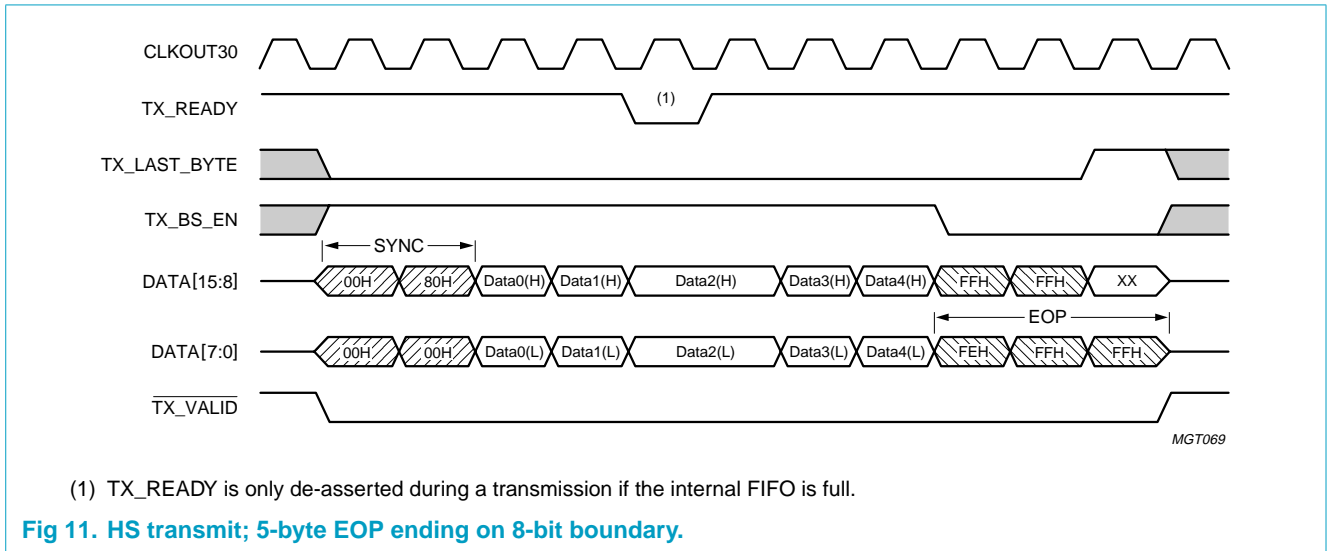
CLKOUT30

TX_READY

(1)

TX_LAST_BYTE

TX_BS_EN

SYNC

DATA[15:8]

00H 80H Data0(H) Data1(H) Data2(H) Data3(H) Data4(H) FFH FFH XX

EOP

DATA[7:0]

00H 00H Data0(L) Data1(L) Data2(L) Data3(L) Data4(L) FEH FFH FFH

$\overline{\text{TX\_VALID}}$

MGT069

(1) TX_READY is only de-asserted during a transmission if the internal FIFO is full.

Fig 11. HS transmit; 5-byte EOP ending on 8-bit boundary.